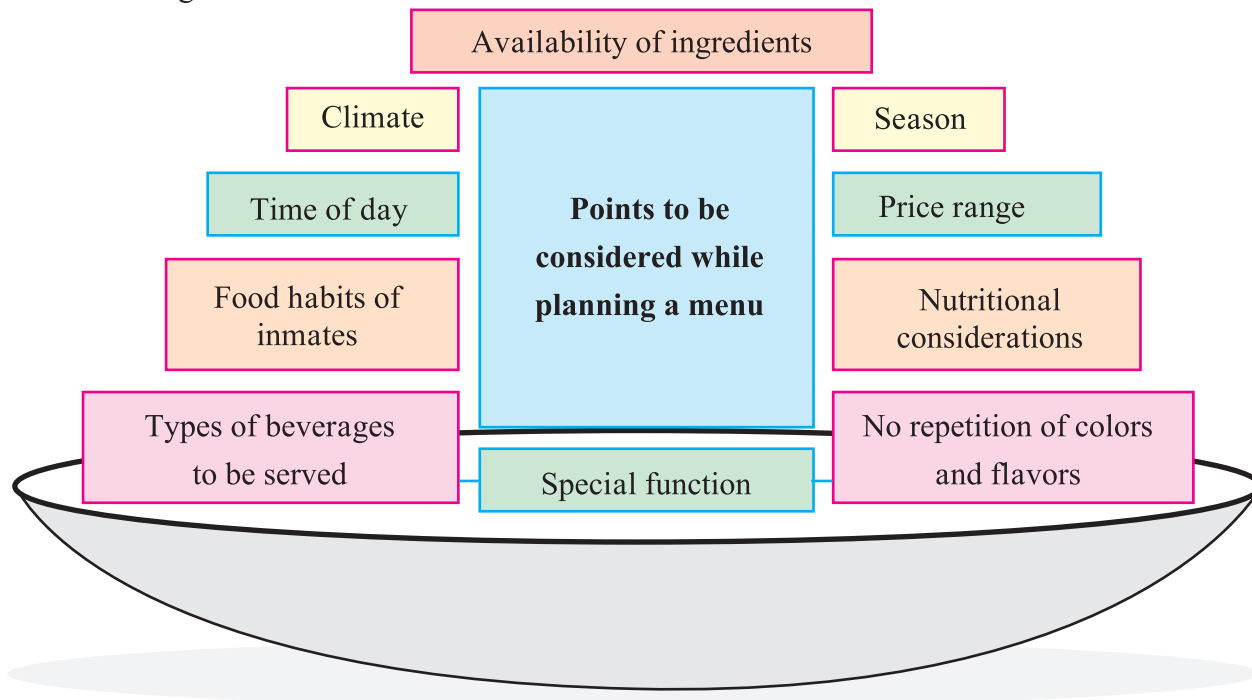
Availability of ingredients

Climate

Season

Points to be considered while planning a menu

Time of day

Price range

Food habits of inmates

Nutritional considerations

Types of beverages to be served

No repetition of colors and flavors

Special function